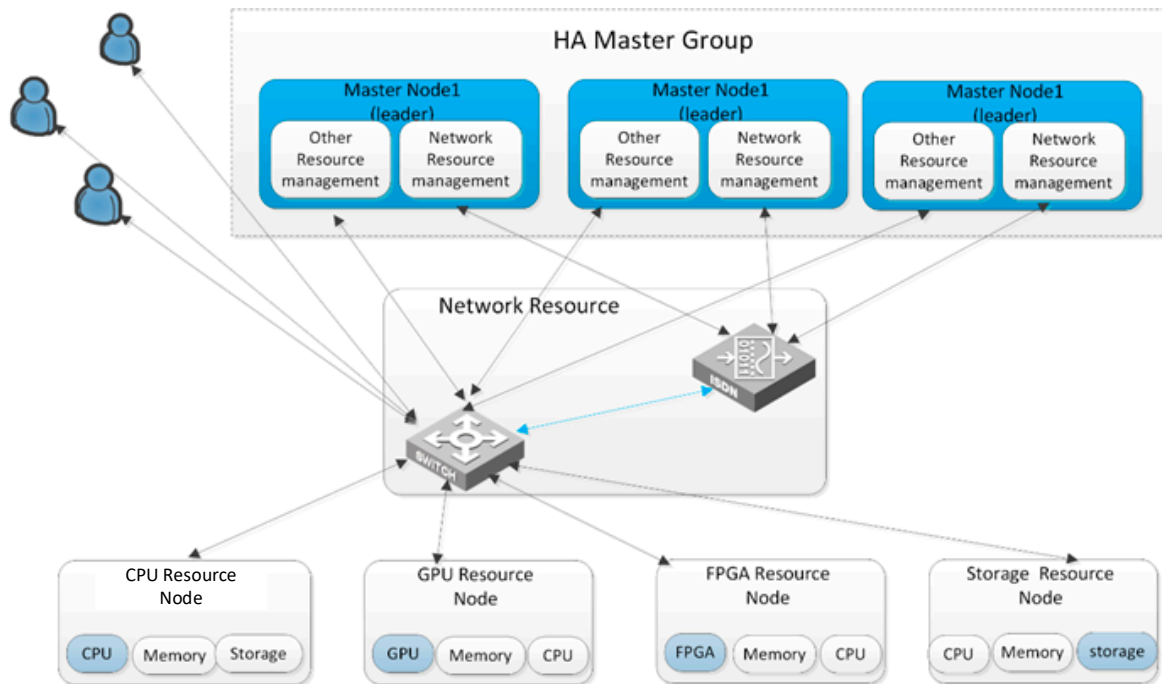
HA Master Group

Master Node1 (leader)
Other Resource management
Network Resource management

Master Node1 (leader)
Other Resource management
Network Resource management

Master Node1 (leader)
Other Resource management
Network Resource management

Network Resource

ISDN

SWITCH

CPU Resource Node
CPU
Memory
Storage

GPU Resource Node
GPU
Memory
CPU

FPGA Resource Node
FPGA
Memory
CPU

Storage Resource Node
CPU
Memory
storage